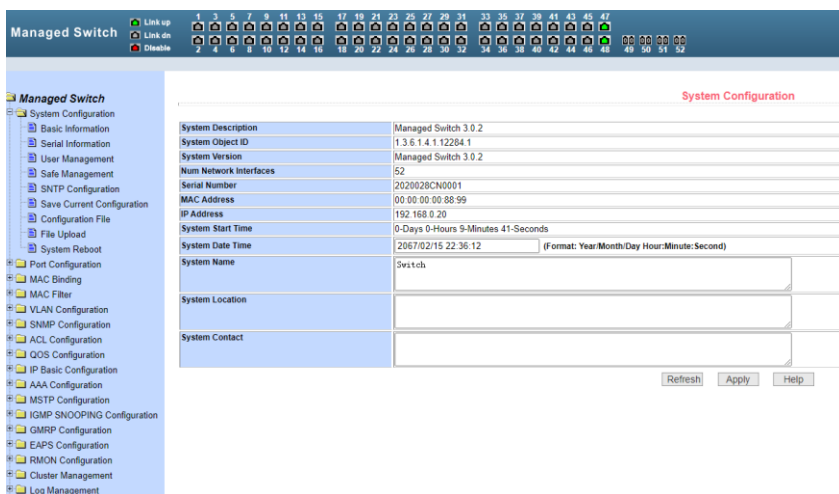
Managed Switch

Link up
Link dn
Disable

1 3 5 7 9 11 13 15 17 19 21 23 25 27 29 31 33 35 37 39 41 43 45 47
2 4 6 8 10 12 14 16 18 20 22 24 26 28 30 32 34 36 38 40 42 44 46 48 49 50 51 52

Managed Switch
System Configuration
Basic Information
Serial Information
User Management
Safe Management
SNTP Configuration
Save Current Configuration
Configuration File
File Upload
System Reboot
Port Configuration
MAC Binding
MAC Filter
VLAN Configuration
SNMP Configuration
ACL Configuration
QOS Configuration
IP Basic Configuration
AAA Configuration
MSTP Configuration
IGMP SNOOPING Configuration
GMRP Configuration
EAPS Configuration
RMON Configuration
Cluster Management
Log Management

System Configuration

| | |
|---|---|
| System Description | Managed Switch 3.0.2 |
| System Object ID | 1.3.6.1.4.1.12284.1 |
| System Version | Managed Switch 3.0.2 |
| Num Network Interfaces | 52 |
| Serial Number | 2020028CN0001 |
| MAC Address | 00:00:00:00:88:99 |
| IP Address | 192.168.0.20 |
| System Start Time | 0-Days 0-Hours 9-Minutes 41-Seconds |
| System Date Time | 2067/02/15 22:36:12 (Format: Year/Month/Day Hour:Minute:Second) |
| System Name | Switch |
| System Location | |
| System Contact | |

Refresh Apply Help